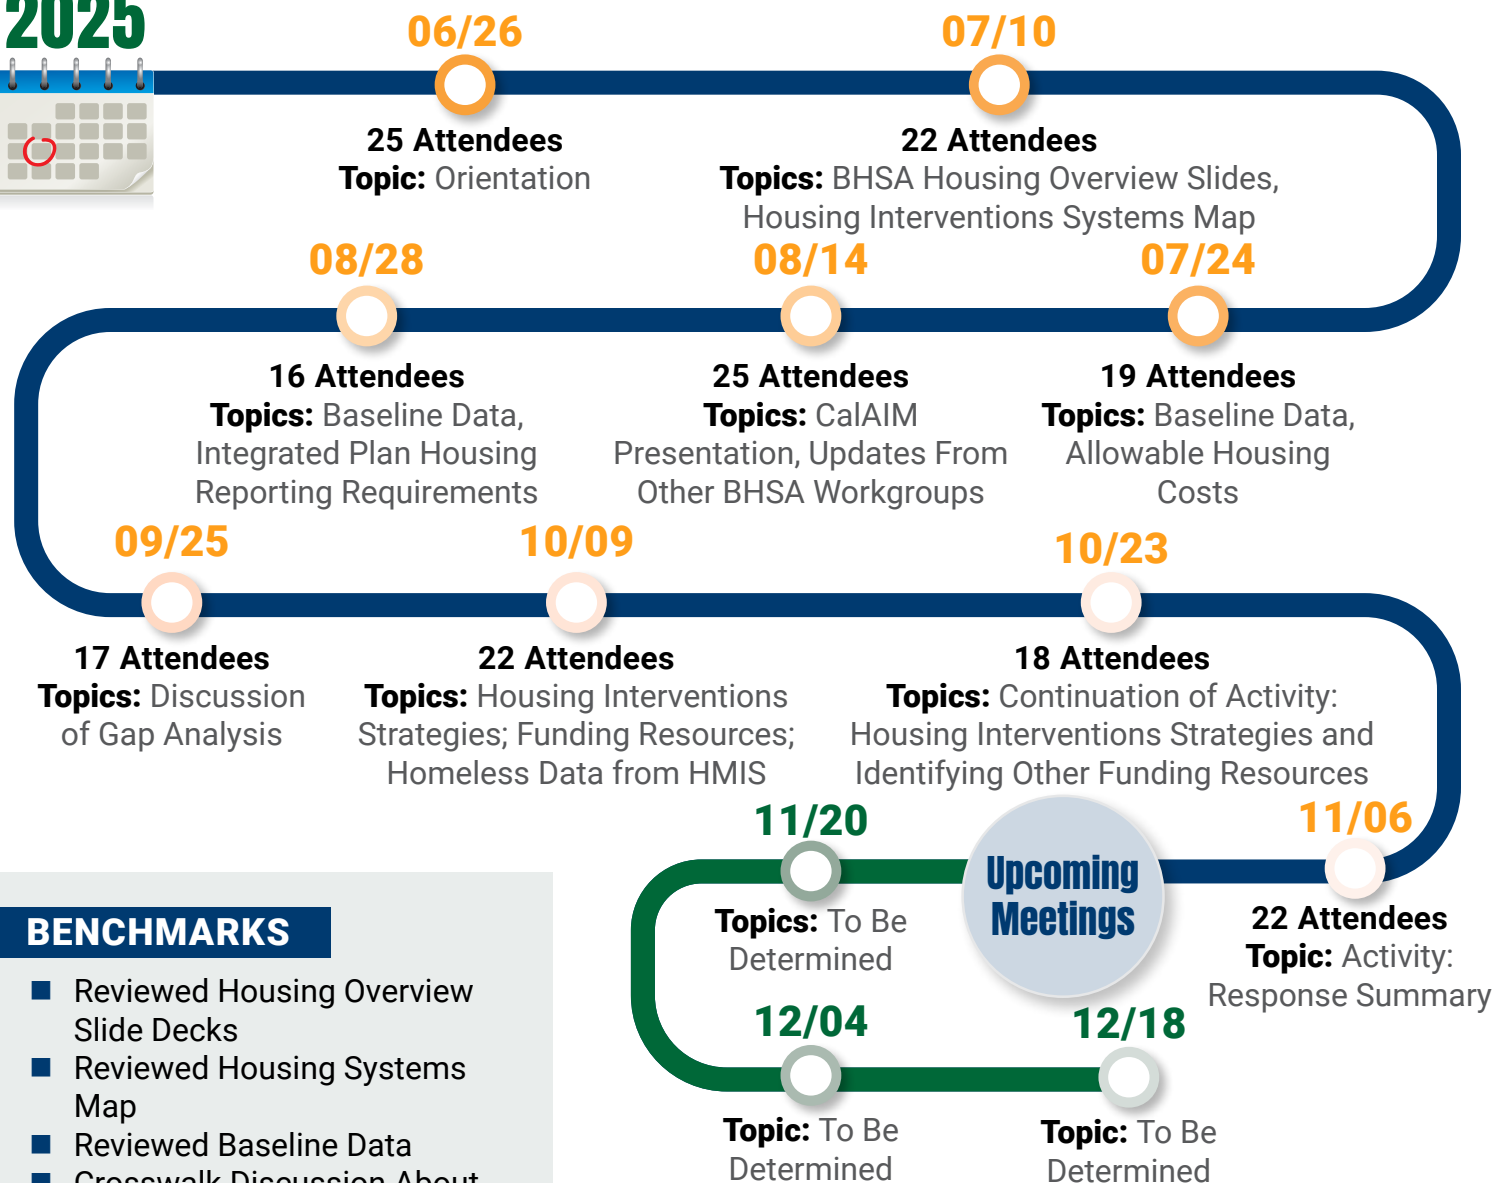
2025

06/26
25 Attendees
Topic: Orientation

07/10
22 Attendees
Topics: BHSA Housing Overview Slides, Housing Interventions Systems Map

08/28
16 Attendees
Topics: Baseline Data, Integrated Plan Housing Reporting Requirements

08/14
25 Attendees
Topics: CalAIM Presentation, Updates From Other BHSA Workgroups

07/24
19 Attendees
Topics: Baseline Data, Allowable Housing Costs

09/25
17 Attendees
Topics: Discussion of Gap Analysis

10/09
22 Attendees
Topics: Housing Interventions Strategies; Funding Resources; Homeless Data from HMIS

10/23
18 Attendees
Topics: Continuation of Activity: Housing Interventions Strategies and Identifying Other Funding Resources

11/20
Topics: To Be Determined

Upcoming Meetings

11/06
22 Attendees
Topic: Activity: Response Summary

12/04
Topic: To Be Determined

12/18
Topic: To Be Determined

BENCHMARKS
Reviewed Housing Overview Slide Decks
Reviewed Housing Systems Map
Reviewed Baseline Data
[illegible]